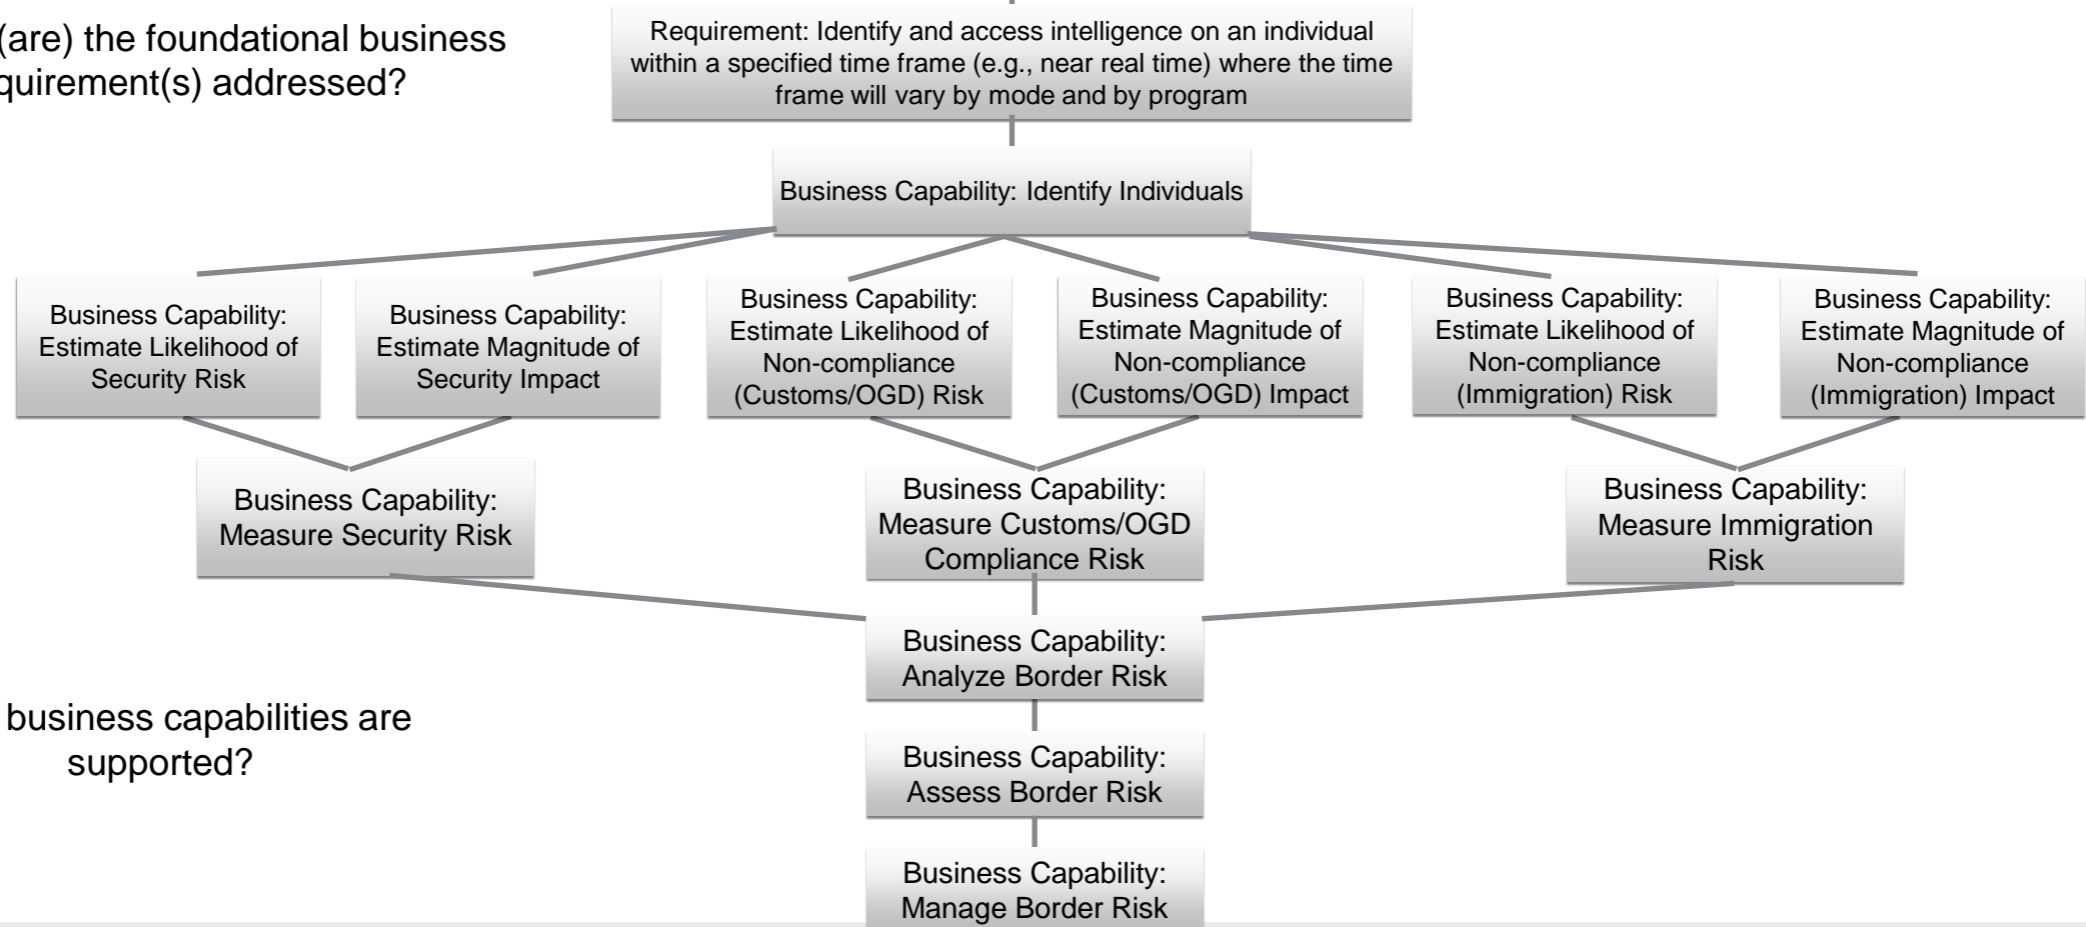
(are) the foundational business quirement(s) addressed?

Requirement: Identify and access intelligence on an individual within a specified time frame (e.g., near real time) where the time frame will vary by mode and by program

Business Capability: Identify Individuals

Business Capability: Estimate Likelihood of Security Risk

Business Capability: Estimate Magnitude of Security Impact

Business Capability: Estimate Likelihood of Non-compliance (Customs/OGD) Risk

Business Capability: Estimate Magnitude of Non-compliance (Customs/OGD) Impact

Business Capability: Estimate Likelihood of Non-compliance (Immigration) Risk

Business Capability: Estimate Magnitude of Non-compliance (Immigration) Impact

Business Capability: Measure Security Risk

Business Capability: Measure Customs/OGD Compliance Risk

Business Capability: Measure Immigration Risk

Business Capability: Analyze Border Risk

business capabilities are supported?

Business Capability: Assess Border Risk

Business Capability: Manage Border Risk